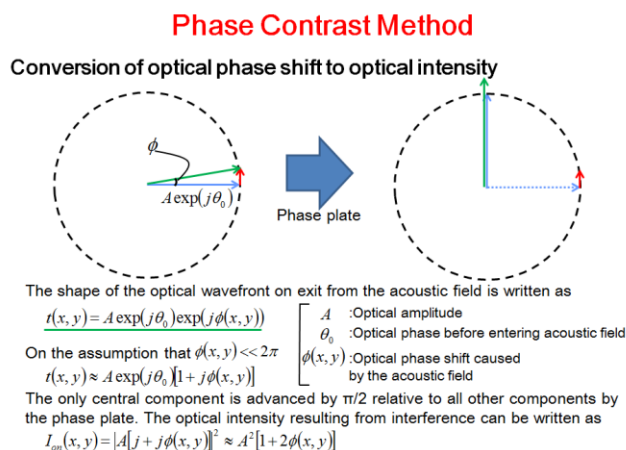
Phase Contrast Method

Conversion of optical phase shift to optical intensity

$\phi$

$A\exp(j\theta_0)$

Phase plate

The shape of the optical wavefront on exit from the acoustic field is written as

$t(x,y) = A\exp(j\theta_0)\exp(j\phi(x,y))$

$A$ :Optical amplitude
$\theta_0$ :Optical phase before entering acoustic field
$\phi(x,y)$ :Optical phase shift caused by the acoustic field

On the assumption that $\phi(x,y) << 2\pi$

$t(x,y) \approx A\exp(j\theta_0)[1 + j\phi(x,y)]$

The only central component is advanced by π/2 relative to all other components by the phase plate. The optical intensity resulting from interference can be written as

$I_{on}(x,y) = |A[j + j\phi(x,y)]|^2 \approx A^2[1 + 2\phi(x,y)]$